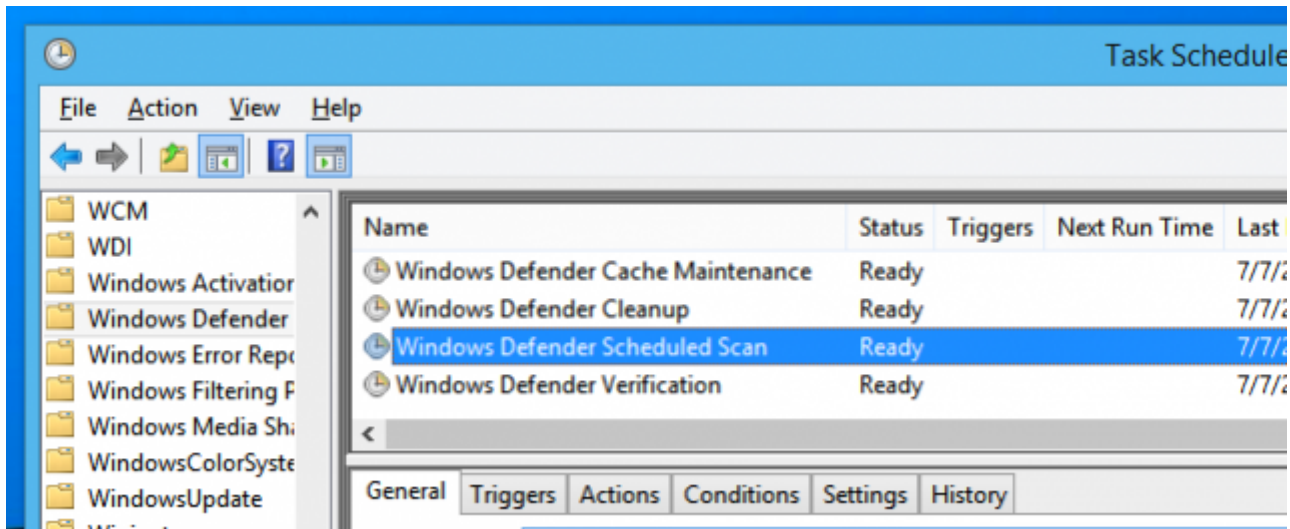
Task Schedule

File Action View Help

WCM
WDI
Windows Activatior
Windows Defender
Windows Error Repo
Windows Filtering P
Windows Media Sha
WindowsColorSyste
WindowsUpdate

| Name | Status | Triggers | Next Run Time | Last |
|---|---|---|---|---|
| Windows Defender Cache Maintenance | Ready | | | 7/7/2 |
| Windows Defender Cleanup | Ready | | | 7/7/2 |
| Windows Defender Scheduled Scan | Ready | | | 7/7/2 |
| Windows Defender Verification | Ready | | | 7/7/2 |

General Triggers Actions Conditions Settings History